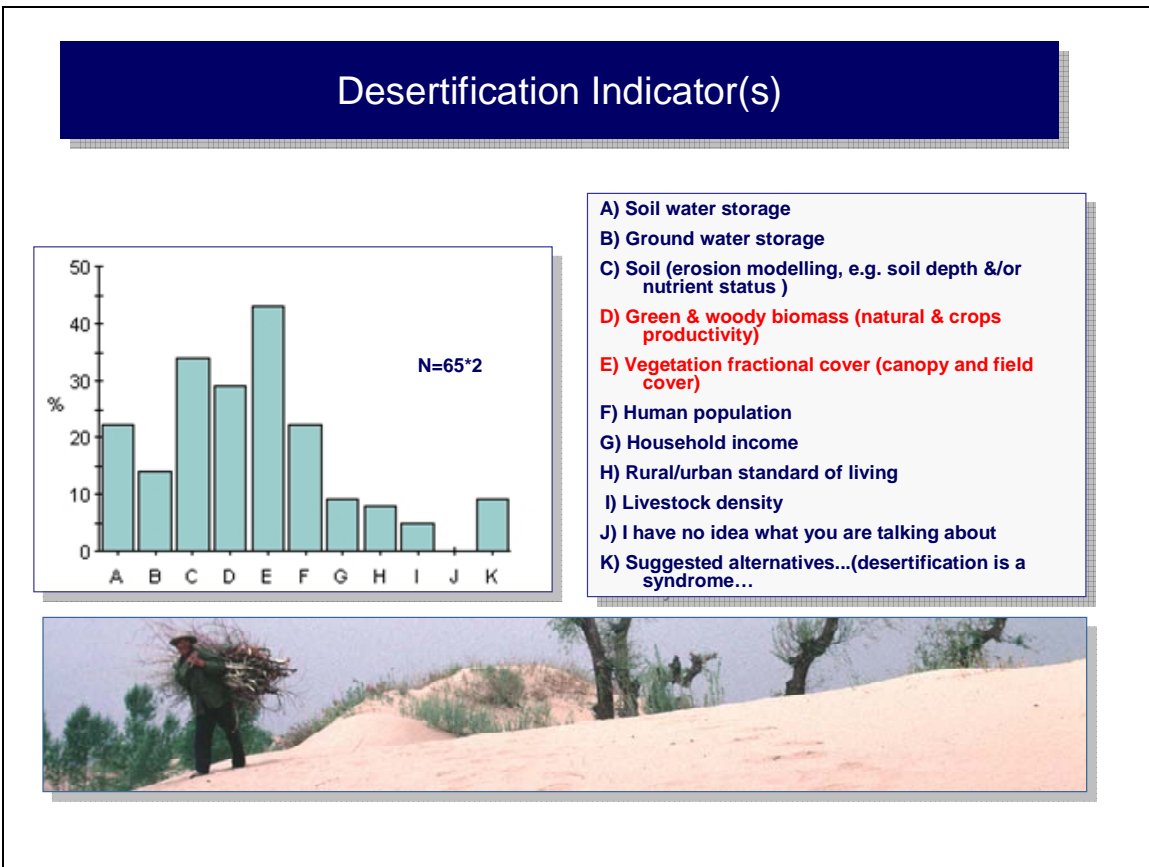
Desertification Indicator(s)

50
40
30
%
20
10
0
A B C D E F G H I J K

N=65*2

A) Soil water storage
B) Ground water storage
C) Soil (erosion modelling, e.g. soil depth &/or nutrient status )
D) Green & woody biomass (natural & crops productivity)
E) Vegetation fractional cover (canopy and field cover)
F) Human population
G) Household income
H) Rural/urban standard of living
I) Livestock density
J) I have no idea what you are talking about
K) Suggested alternatives...(desertification is a syndrome…